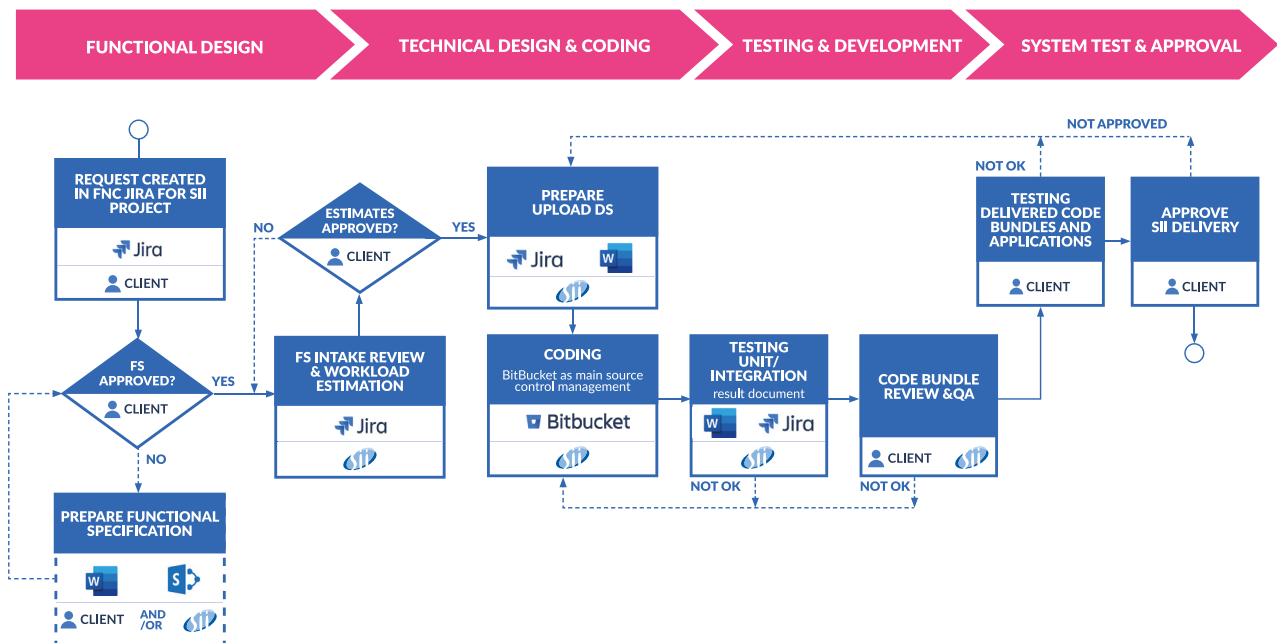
FUNCTIONAL DESIGN

TECHNICAL DESIGN & CODING

TESTING & DEVELOPMENT

SYSTEM TEST & APPROVAL

REQUEST CREATED IN FNC JIRA FOR SII PROJECT

Jira

CLIENT

FS APPROVED?

CLIENT

YES

NO

PREPARE FUNCTIONAL SPECIFICATION

CLIENT

AND /OR

FS INTAKE REVIEW & WORKLOAD ESTIMATION

Jira

ESTIMATES APPROVED?

CLIENT

NO

YES

PREPARE UPLOAD DS

Jira

CODING

BitBucket as main source control management

Bitbucket

TESTING UNIT/ INTEGRATION

result document

Jira

NOT OK

CODE BUNDLE REVIEW &QA

CLIENT

NOT OK

NOT OK

TESTING DELIVERED CODE BUNDLES AND APPLICATIONS

CLIENT

NOT APPROVED

APPROVE SII DELIVERY

CLIENT